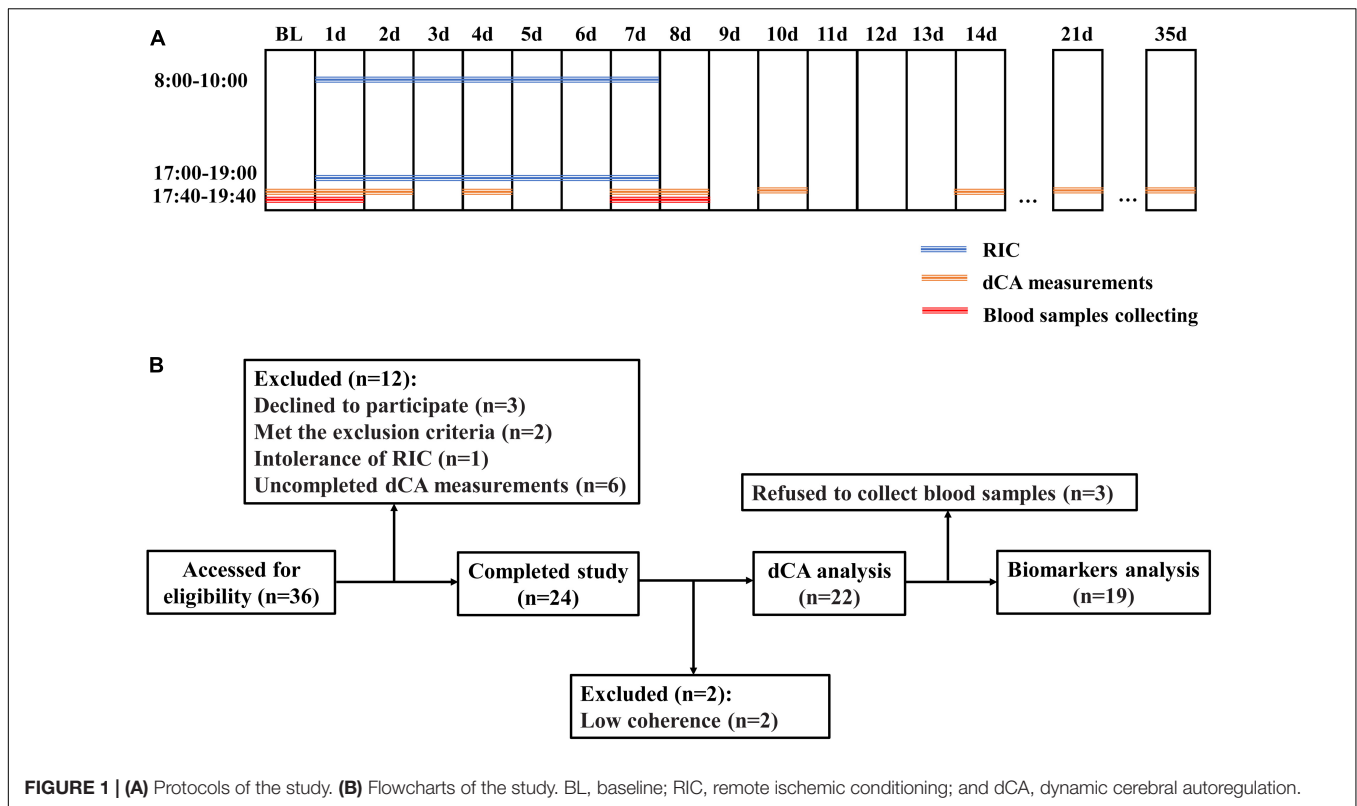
A

BL 1d 2d 3d 4d 5d 6d 7d 8d 9d 10d 11d 12d 13d 14d 21d 35d

8:00-10:00

17:00-19:00
17:40-19:40

…
…

RIC
dCA measurements
Blood samples collecting

B

Excluded (n=12):
Declined to participate (n=3)
Met the exclusion criteria (n=2)
Intolerance of RIC (n=1)
Uncompleted dCA measurements (n=6)

Refused to collect blood samples (n=3)

Accessed for eligibility (n=36)

Completed study (n=24)

dCA analysis (n=22)

Biomarkers analysis (n=19)

Excluded (n=2):
Low coherence (n=2)

FIGURE 1 | (A) Protocols of the study. (B) Flowcharts of the study. BL, baseline; RIC, remote ischemic conditioning; and dCA, dynamic cerebral autoregulation.